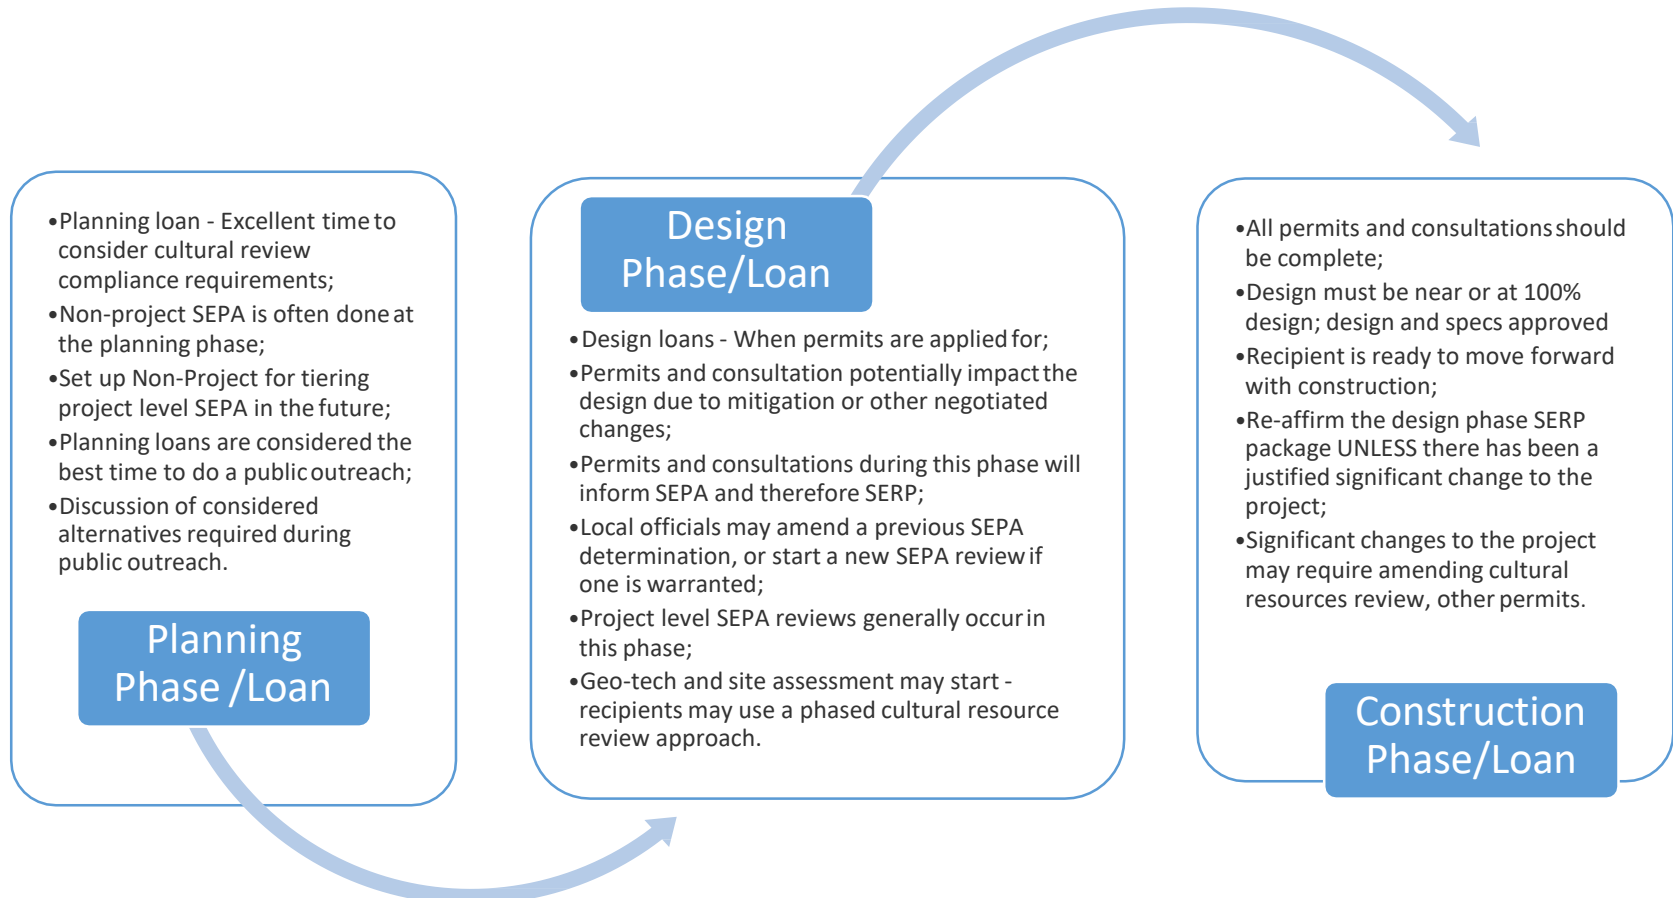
•Planning loan - Excellent time to consider cultural review compliance requirements;
•Non-project SEPA is often done at the planning phase;
•Set up Non-Project for tiering project level SEPA in the future;
•Planning loans are considered the best time to do a public outreach;
•Discussion of considered alternatives required during public outreach.

Planning Phase /Loan

Design Phase/Loan

•Design loans - When permits are applied for;
•Permits and consultation potentially impact the design due to mitigation or other negotiated changes;
•Permits and consultations during this phase will inform SEPA and therefore SERP;
•Local officials may amend a previous SEPA determination, or start a new SEPA review if one is warranted;
•Project level SEPA reviews generally occur in this phase;
•Geo-tech and site assessment may start - recipients may use a phased cultural resource review approach.

•All permits and consultations should be complete;
•Design must be near or at 100% design; design and specs approved
•Recipient is ready to move forward with construction;
•Re-affirm the design phase SERP package UNLESS there has been a justified significant change to the project;
•Significant changes to the project may require amending cultural resources review, other permits.

Construction Phase/Loan